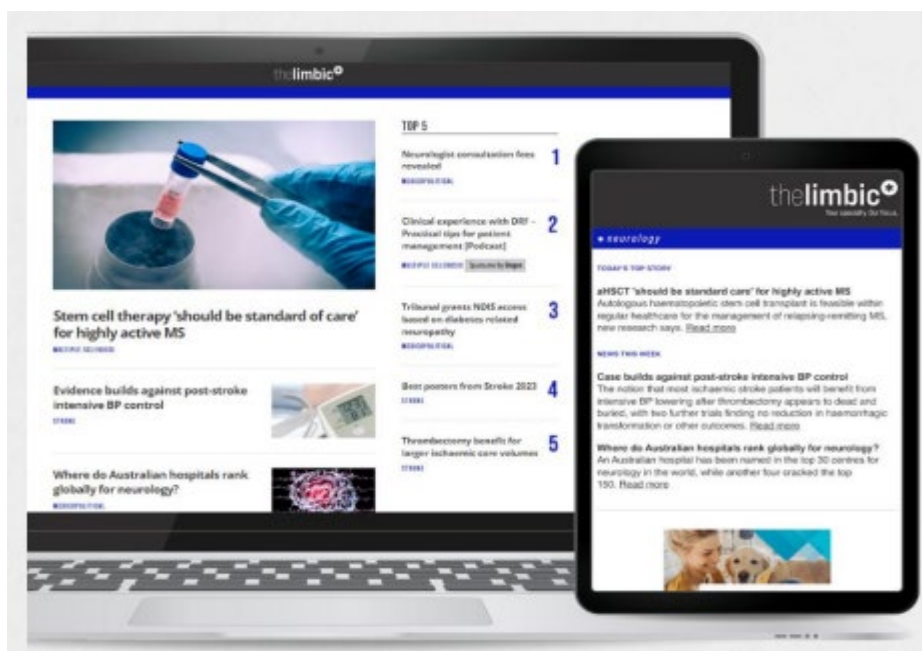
thelimbic

Stem cell therapy 'should be standard of care' for highly active MS

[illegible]

Evidence builds against post-stroke intensive BP control

STROKE

Where do Australian hospitals rank globally for neurology?

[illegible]

TOP 5

Neurologist consultation fees revealed 1

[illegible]

Clinical experience with DRF – Practical tips for patient management [Podcast] 2

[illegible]

Tribunal grants NDIS access based on diabetes related neuropathy 3

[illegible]

Best posters from Stroke 2023 4

STROKE

Thrombectomy benefits for larger ischaemic core volumes 5

STROKE

thelimbic

Your specialty. Our focus.

neurology

TODAY'S TOP STORY

aHSCT 'should be standard care' for highly active MS

Autologous haematopoietic stem cell transplant is feasible within regular healthcare for the management of relapsing-remitting MS, new research says. Read more

NEWS THIS WEEK

Case builds against post-stroke intensive BP control

The notion that most ischaemic stroke patients will benefit from intensive BP lowering after thrombectomy appears to dead and buried, with two further trials finding no reduction in haemorrhagic transformation or other outcomes. Read more

Where do Australian hospitals rank globally for neurology?

An Australian hospital has been named in the top 30 centres for neurology in the world, while another four cracked the top 150. Read more